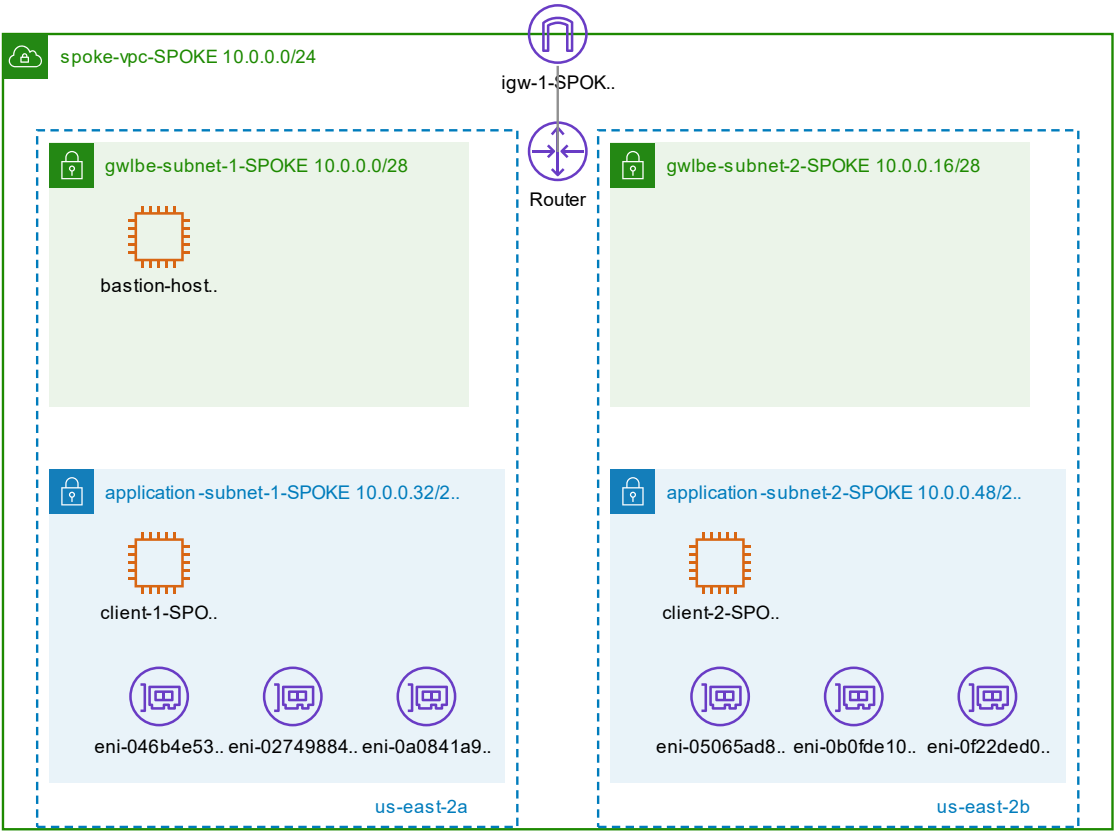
spoke-vpc-SPOKE 10.0.0.0/24

igw-1-SPOK..

Router

gwlbe-subnet-1-SPOKE 10.0.0.0/28

bastion-host..

gwlbe-subnet-2-SPOKE 10.0.0.16/28

application-subnet-1-SPOKE 10.0.0.32/2..

client-1-SPO..

eni-046b4e53.. eni-02749884.. eni-0a0841a9..

us-east-2a

application-subnet-2-SPOKE 10.0.0.48/2..

client-2-SPO..

eni-05065ad8.. eni-0b0fde10.. eni-0f22ded0..

us-east-2b